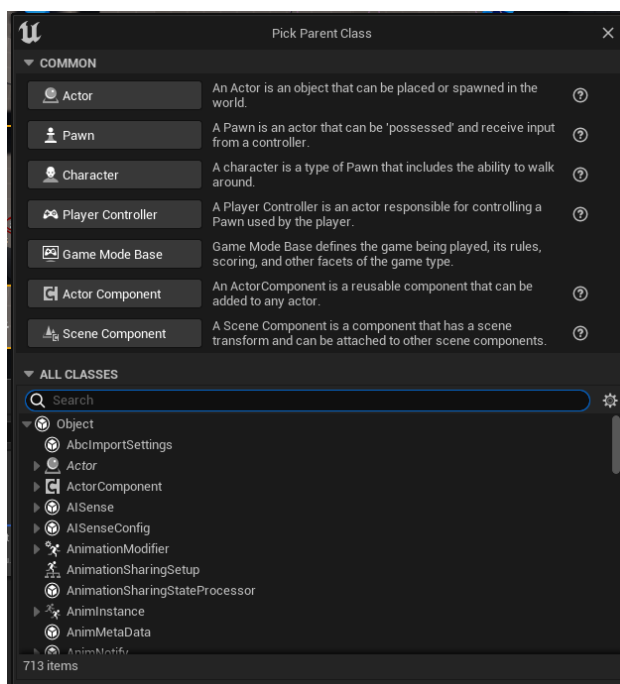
Pick Parent Class

COMMON

Actor
An Actor is an object that can be placed or spawned in the world.

Pawn
A Pawn is an actor that can be 'possessed' and receive input from a controller.

Character
A character is a type of Pawn that includes the ability to walk around.

Player Controller
A Player Controller is an actor responsible for controlling a Pawn used by the player.

Game Mode Base
Game Mode Base defines the game being played, its rules, scoring, and other facets of the game type.

Actor Component
An ActorComponent is a reusable component that can be added to any actor.

Scene Component
A Scene Component is a component that has a scene transform and can be attached to other scene components.

ALL CLASSES

Search

Object
AbcImportSettings
Actor
ActorComponent
AISense
AISenseConfig
AnimationModifier
AnimationSharingSetup
AnimationSharingStateProcessor
AnimInstance
AnimMetaData
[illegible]

713 items